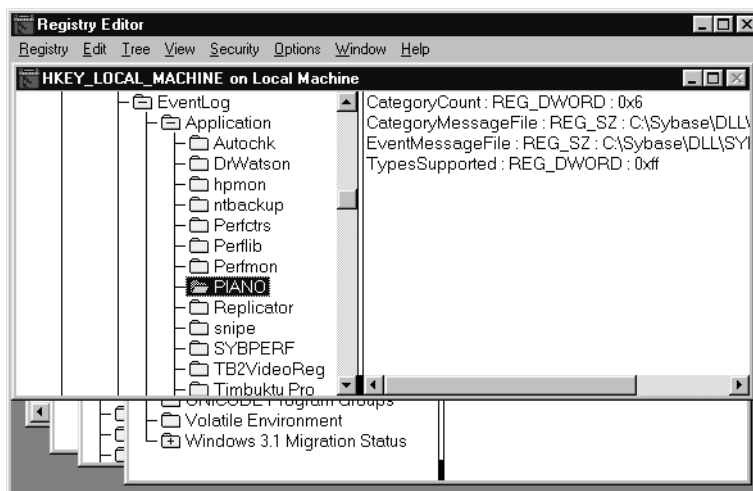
Registry Editor

Registry Edit Tree View Security Options Window Help

HKEY_LOCAL_MACHINE on Local Machine

EventLog
Application
Autochk
DrWatson
hpmon
ntbackup
Perfctrs
Perflib
Perfmon
PIANO
Replicator
snipe
SYBPERF
TB2VideoReg
Timbuktu Pro

CategoryCount : REG_DWORD : 0x6
CategoryMessageFile : REG_SZ : C:\Sybase\DLL\
EventMessageFile : REG_SZ : C:\Sybase\DLL\SY
TypesSupported : REG_DWORD : 0xff

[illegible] Program Groups
Volatile Environment
Windows 3.1 Migration Status